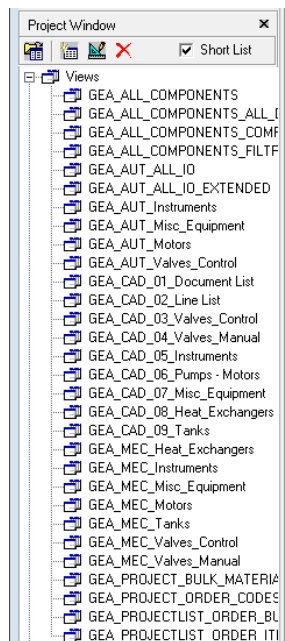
Project Window ×

Short List

Views
GEA_ALL_COMPONENTS
GEA_ALL_COMPONENTS_ALL_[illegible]
GEA_ALL_COMPONENTS_COMF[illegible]
GEA_ALL_COMPONENTS_FILTF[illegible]
GEA_AUT_ALL_IO
GEA_AUT_ALL_IO_EXTENDED
GEA_AUT_Instruments
GEA_AUT_Misc_Equipment
GEA_AUT_Motors
GEA_AUT_Valves_Control
GEA_CAD_01_Document List
GEA_CAD_02_Line List
GEA_CAD_03_Valves_Control
GEA_CAD_04_Valves_Manual
GEA_CAD_05_Instruments
GEA_CAD_06_Pumps - Motors
GEA_CAD_07_Misc_Equipment
GEA_CAD_08_Heat_Exchangers
GEA_CAD_09_Tanks
GEA_MEC_Heat_Exchangers
GEA_MEC_Instruments
GEA_MEC_Misc_Equipment
GEA_MEC_Motors
GEA_MEC_Tanks
GEA_MEC_Valves_Control
GEA_MEC_Valves_Manual
GEA_PROJECT_BULK_MATERIA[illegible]
GEA_PROJECT_ORDER_CODES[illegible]
GEA_PROJECTLIST_ORDER_BU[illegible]
GEA_PROJECTLIST_ORDER_ITI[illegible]